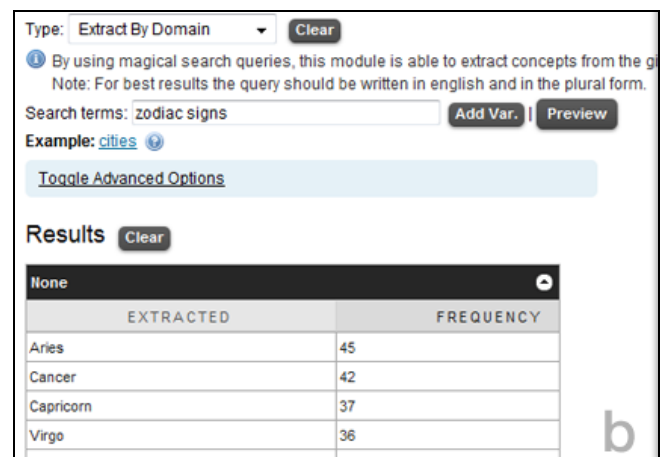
Type: Extract By Domain Clear

By using magical search queries, this module is able to extract concepts from the gi
Note: For best results the query should be written in english and in the plural form.

Search terms: zodiac signs Add Var. | Preview

Example: cities

Toggle Advanced Options

Results Clear

None

| EXTRACTED | FREQUENCY |
|---|---|
| Aries | 45 |
| Cancer | 42 |
| Capricorn | 37 |
| Virgo | 36 |

b